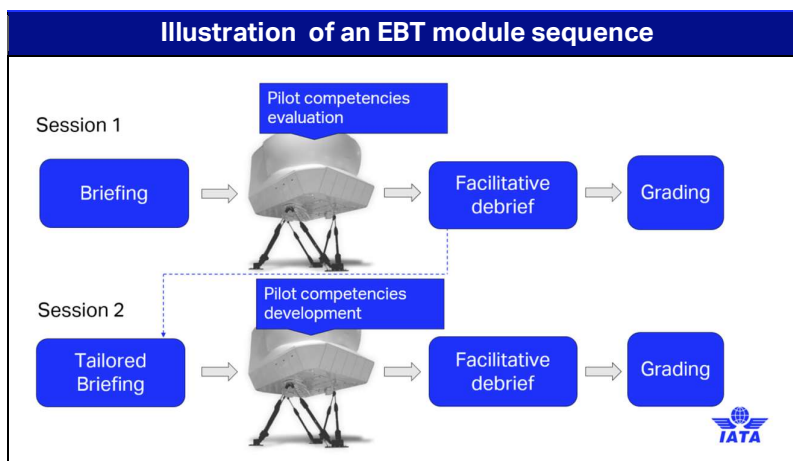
Illustration of an EBT module sequence

Session 1

Pilot competencies evaluation

Briefing

Facilitative debrief

Grading

Session 2

Pilot competencies development

Tailored Briefing

Facilitative debrief

Grading

IATA